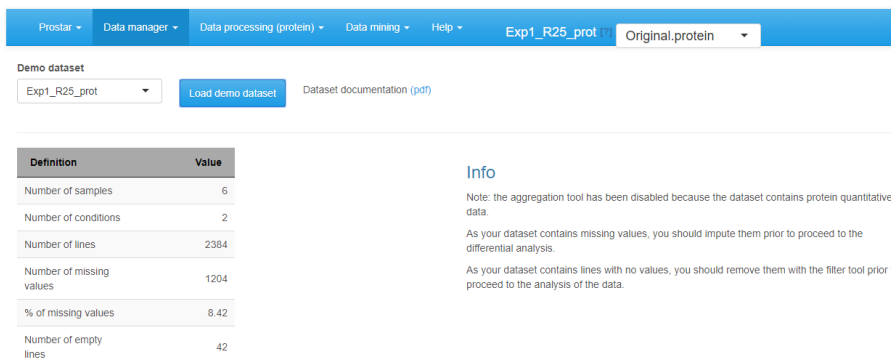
Prostar ▾ Data manager ▾ Data processing (protein) ▾ Data mining ▾ Help ▾ Exp1_R25_prot [?] Original.protein ▾

Demo dataset

Exp1_R25_prot ▾

Load demo dataset

Dataset documentation (pdf)

| Definition | Value |
|---|---|
| Number of samples | 6 |
| Number of conditions | 2 |
| Number of lines | 2384 |
| Number of missing values | 1204 |
| % of missing values | 8.42 |
| Number of empty lines | 42 |

Info

Note: the aggregation tool has been disabled because the dataset contains protein quantitative data.

As your dataset contains missing values, you should impute them prior to proceed to the differential analysis.

As your dataset contains lines with no values, you should remove them with the filter tool prior proceed to the analysis of the data.